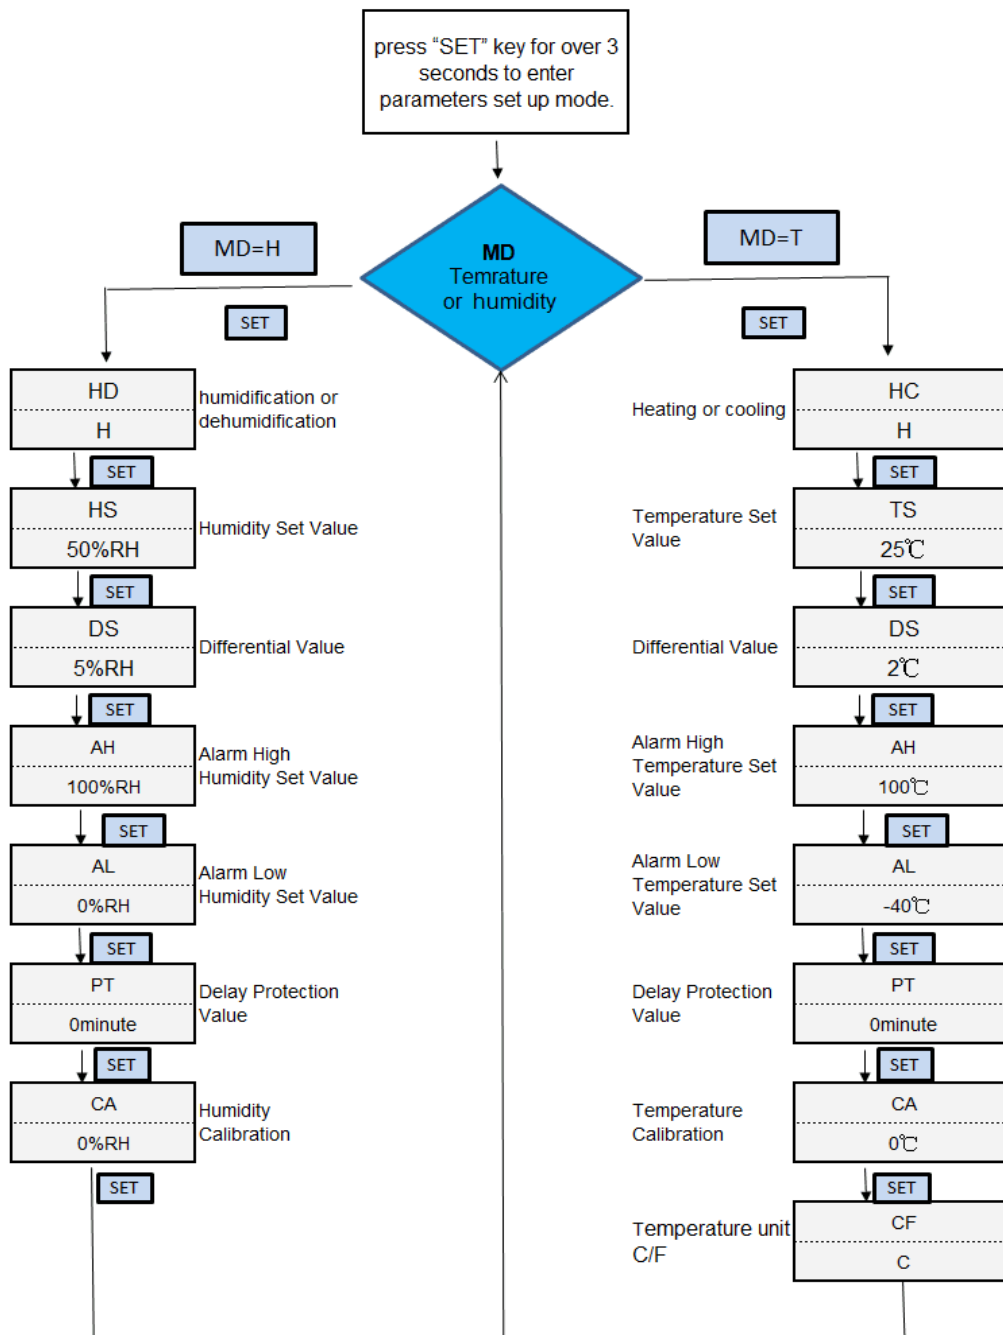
press “SET” key for over 3 seconds to enter parameters set up mode.

MD=H

MD
Temrature
or humidity

MD=T

SET

SET

HD
H
humidification or dehumidification

Heating or cooling
HC
H

SET

SET

HS
50%RH
Humidity Set Value

Temperature Set Value
TS
25℃

SET

SET

DS
5%RH
Differential Value

Differential Value
DS
2℃

SET

SET

AH
100%RH
Alarm High Humidity Set Value

Alarm High Temperature Set Value
AH
100℃

SET

SET

AL
0%RH
Alarm Low Humidity Set Value

Alarm Low Temperature Set Value
AL
-40℃

SET

SET

PT
0minute
Delay Protection Value

Delay Protection Value
PT
0minute

SET

SET

CA
0%RH
Humidity Calibration

Temperature Calibration
CA
0℃

SET

SET

Temperature unit C/F
CF
C